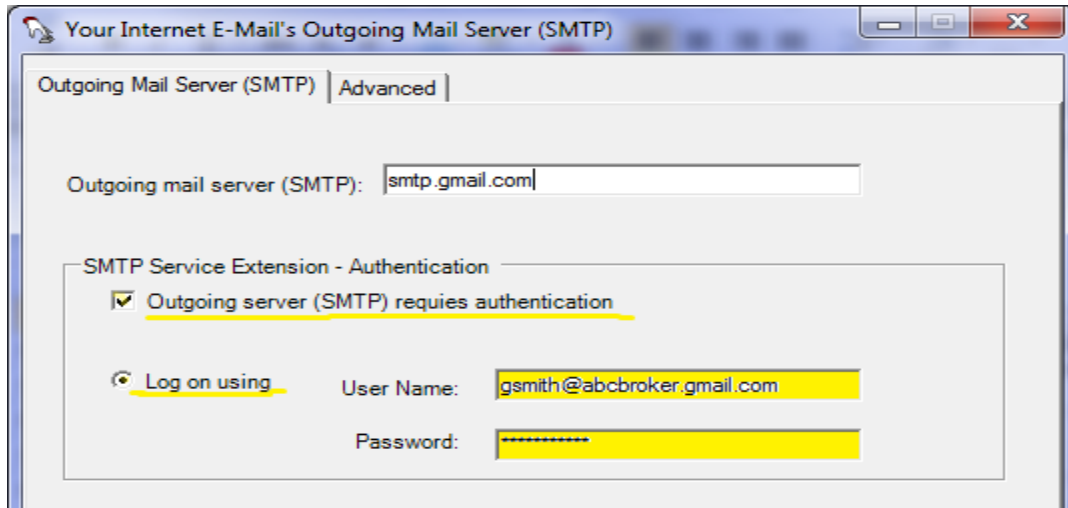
Your Internet E-Mail's Outgoing Mail Server (SMTP)

Outgoing Mail Server (SMTP) | Advanced

Outgoing mail server (SMTP): smtp.gmail.com

SMTP Service Extension - Authentication

Outgoing server (SMTP) requies authentication

Log on using

User Name: gsmith@abcbroker.gmail.com

Password: ************